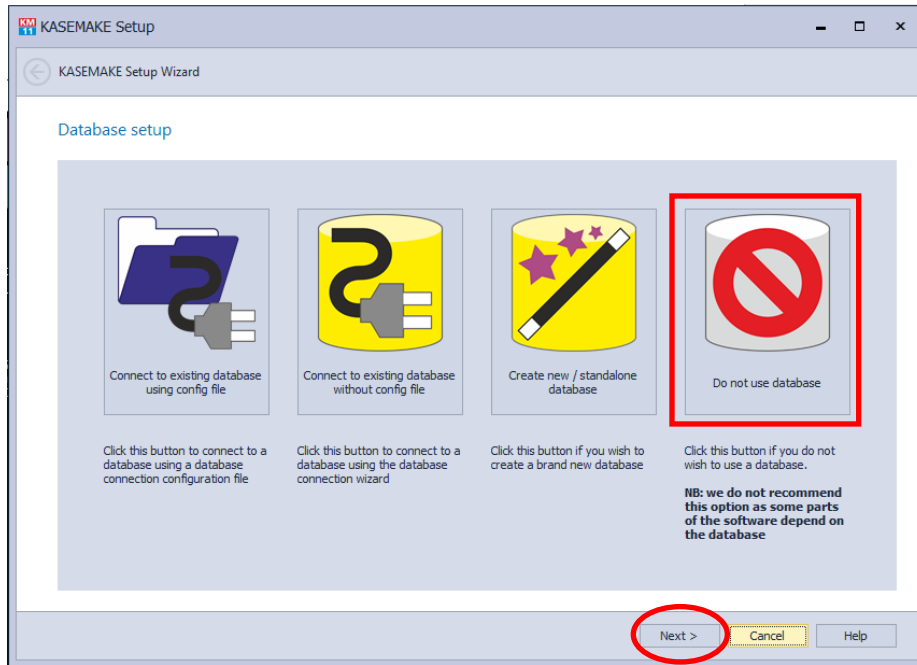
KM 11 KASEMAKE Setup

KASEMAKE Setup Wizard

Database setup

Connect to existing database using config file

Connect to existing database without config file

Create new / standalone database

Do not use database

Click this button to connect to a database using a database connection configuration file

Click this button to connect to a database using the database connection wizard

Click this button if you wish to create a brand new database

Click this button if you do not wish to use a database.

NB: we do not recommend this option as some parts of the software depend on the database

Next >

Cancel

Help